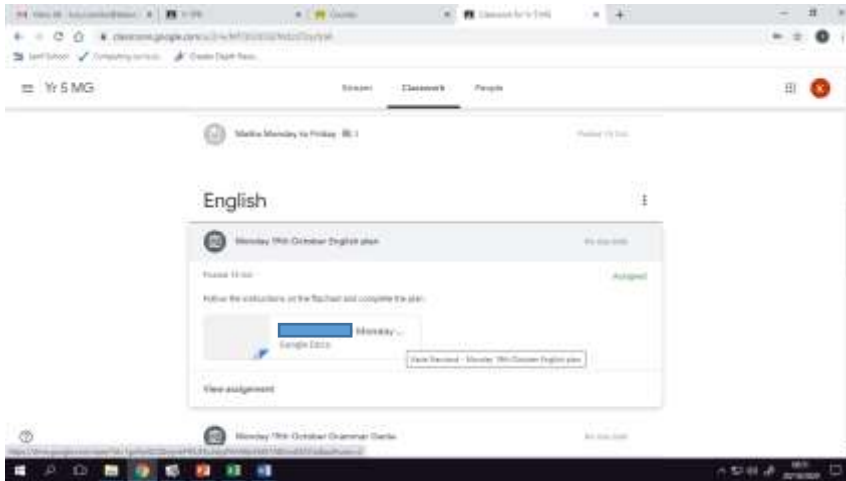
Yr 5 MG

Stream Classwork People

Maths Monday to Friday

English

Monday 19th October English plan

Posted 19 Oct

Assigned

Follow the instructions on the flipchart and complete the plan.

Monday...

Google Docs

View Student - Monday 19th October English plan

View assignment

Monday 19th October Grammar Game